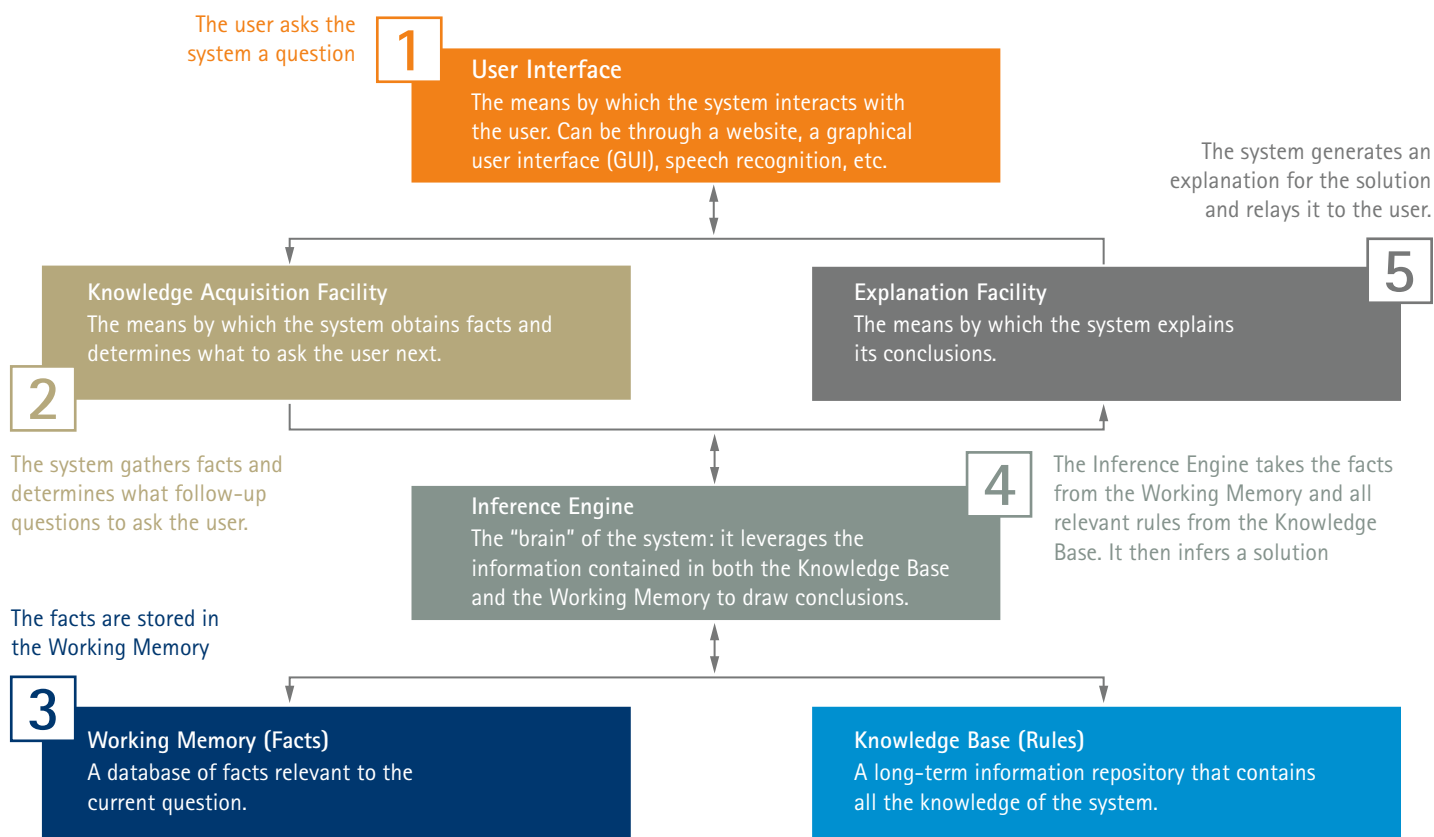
The user asks the system a question

1

User Interface
The means by which the system interacts with the user. Can be through a website, a graphical user interface (GUI), speech recognition, etc.

The system generates an explanation for the solution and relays it to the user.

Knowledge Acquisition Facility
The means by which the system obtains facts and determines what to ask the user next.

5

Explanation Facility
The means by which the system explains its conclusions.

2

The system gathers facts and determines what follow-up questions to ask the user.

4

The Inference Engine takes the facts from the Working Memory and all relevant rules from the Knowledge Base. It then infers a solution

Inference Engine
The “brain” of the system: it leverages the information contained in both the Knowledge Base and the Working Memory to draw conclusions.

The facts are stored in the Working Memory

3

Working Memory (Facts)
A database of facts relevant to the current question.

Knowledge Base (Rules)
A long-term information repository that contains all the knowledge of the system.